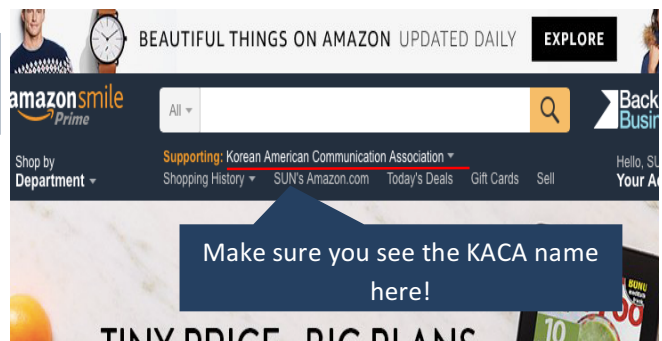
BEAUTIFUL THINGS ON AMAZON UPDATED DAILY

EXPLORE

amazonsmile
Prime

All

Back
Busin

Shop by
Department

Supporting: Korean American Communication Association
Shopping History   SUN's Amazon.com   Today's Deals   Gift Cards   Sell

Hello, SU
Your A

Make sure you see the KACA name here!

TINY PRICE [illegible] BIG PLANS